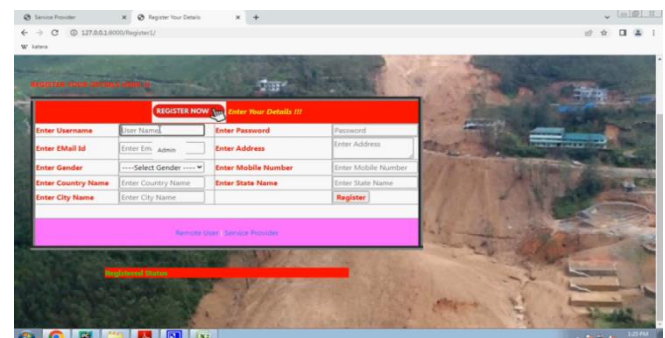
Service Provider × Register Your Details × +

127.0.0.1:8000/Register1/

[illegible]

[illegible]

REGISTER NOW Enter Your Details !!!

| Enter Username | User Name | Enter Password | Password |
|---|---|---|---|
| Enter EMail Id | Enter Em Admin | Enter Address | Enter Address |
| Enter Gender | ----Select Gender ---- | Enter Mobile Number | Enter Mobile Number |
| Enter Country Name | Enter Country Name | Enter State Name | Enter State Name |
| Enter City Name | Enter City Name | | Register |

Remote User Service Provider

Registered Status